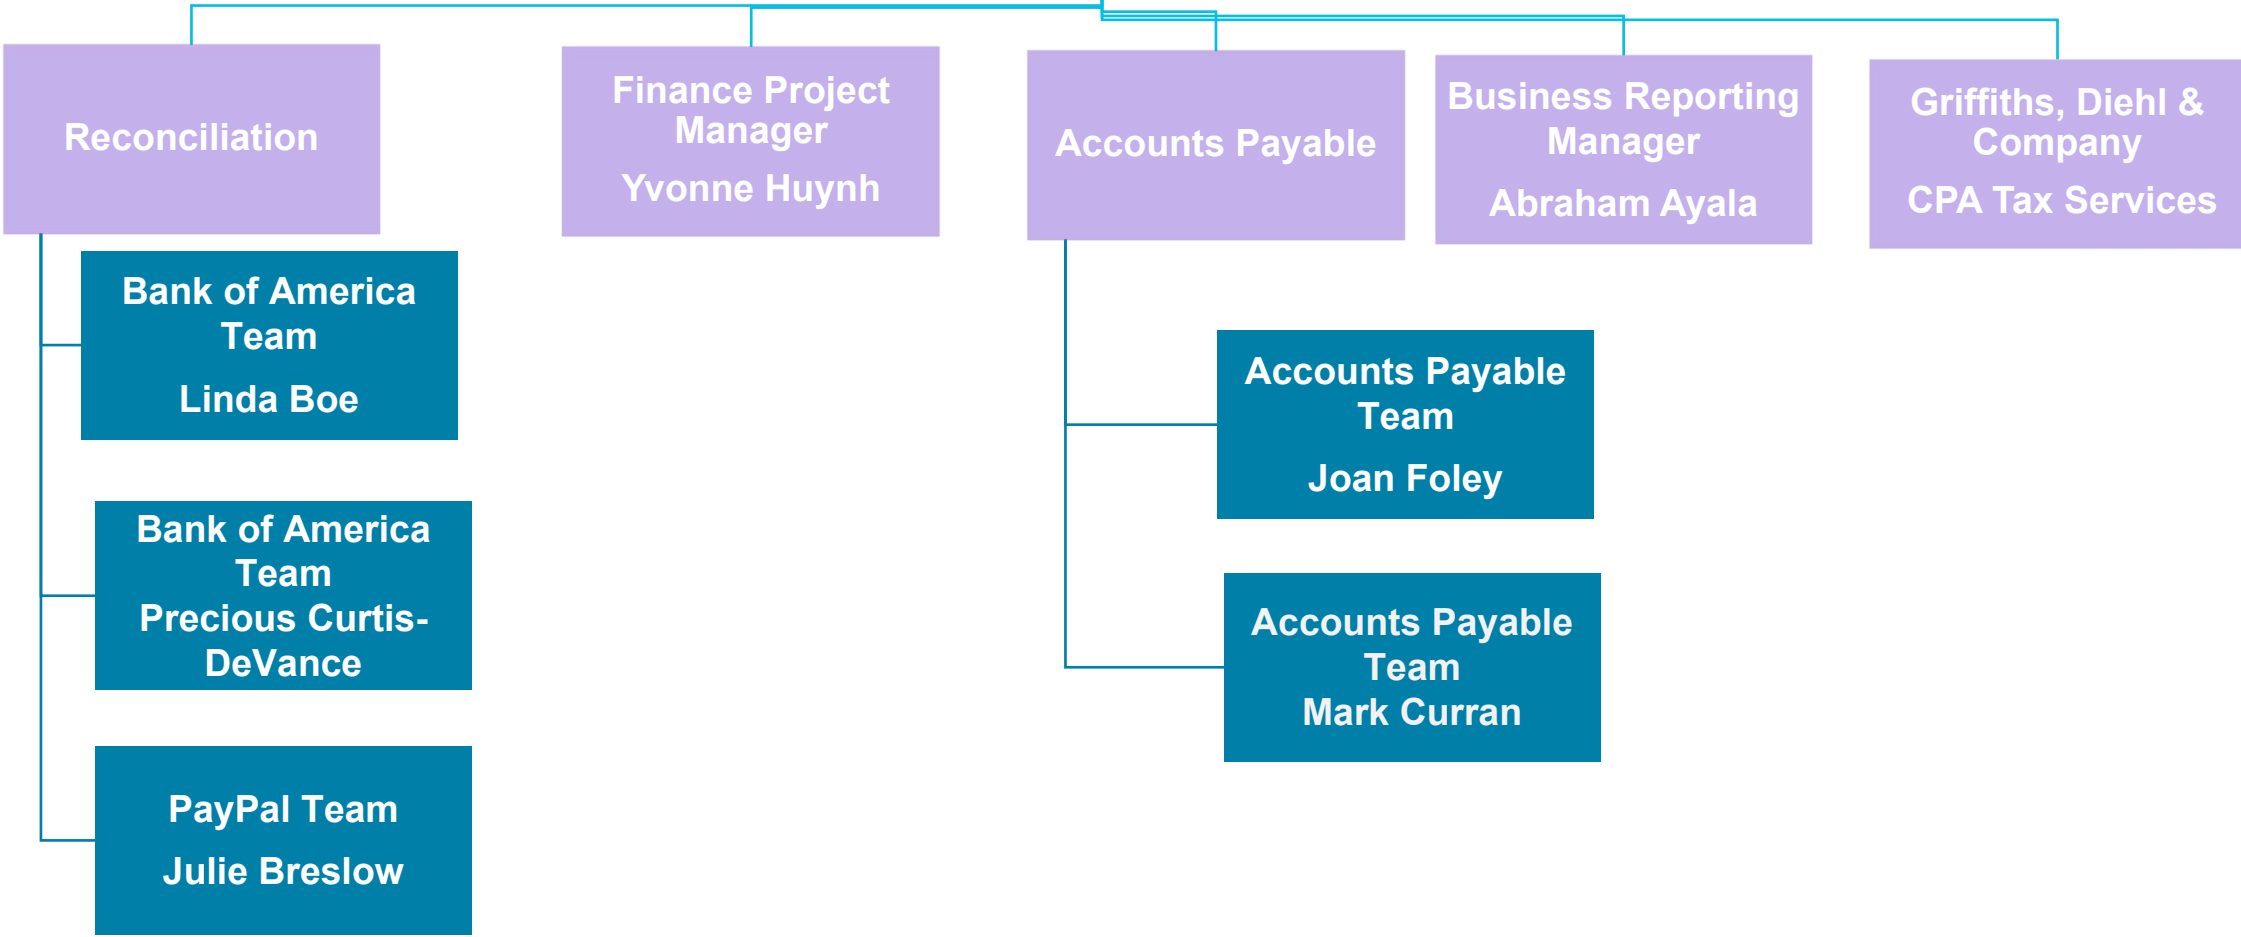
Reconciliation

Finance Project Manager
Yvonne Huynh

Accounts Payable

Business Reporting Manager
Abraham Ayala

Griffiths, Diehl & Company
CPA Tax Services

Bank of America Team
Linda Boe

Bank of America Team
Precious Curtis-DeVance

PayPal Team
Julie Breslow

Accounts Payable Team
Joan Foley

Accounts Payable Team
Mark Curran